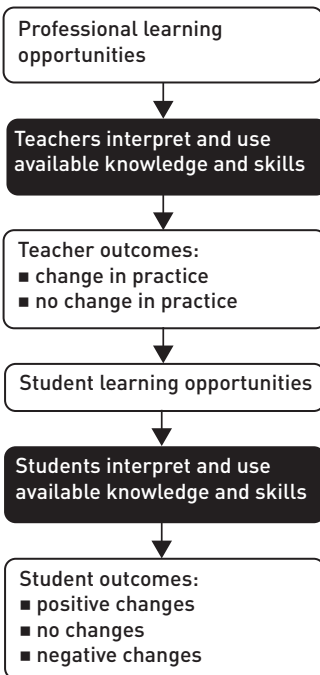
Professional learning opportunities

Teachers interpret and use available knowledge and skills

Teacher outcomes:
■ change in practice
■ no change in practice

Student learning opportunities

Students interpret and use available knowledge and skills

Student outcomes:
■ positive changes
■ no changes
■ negative changes